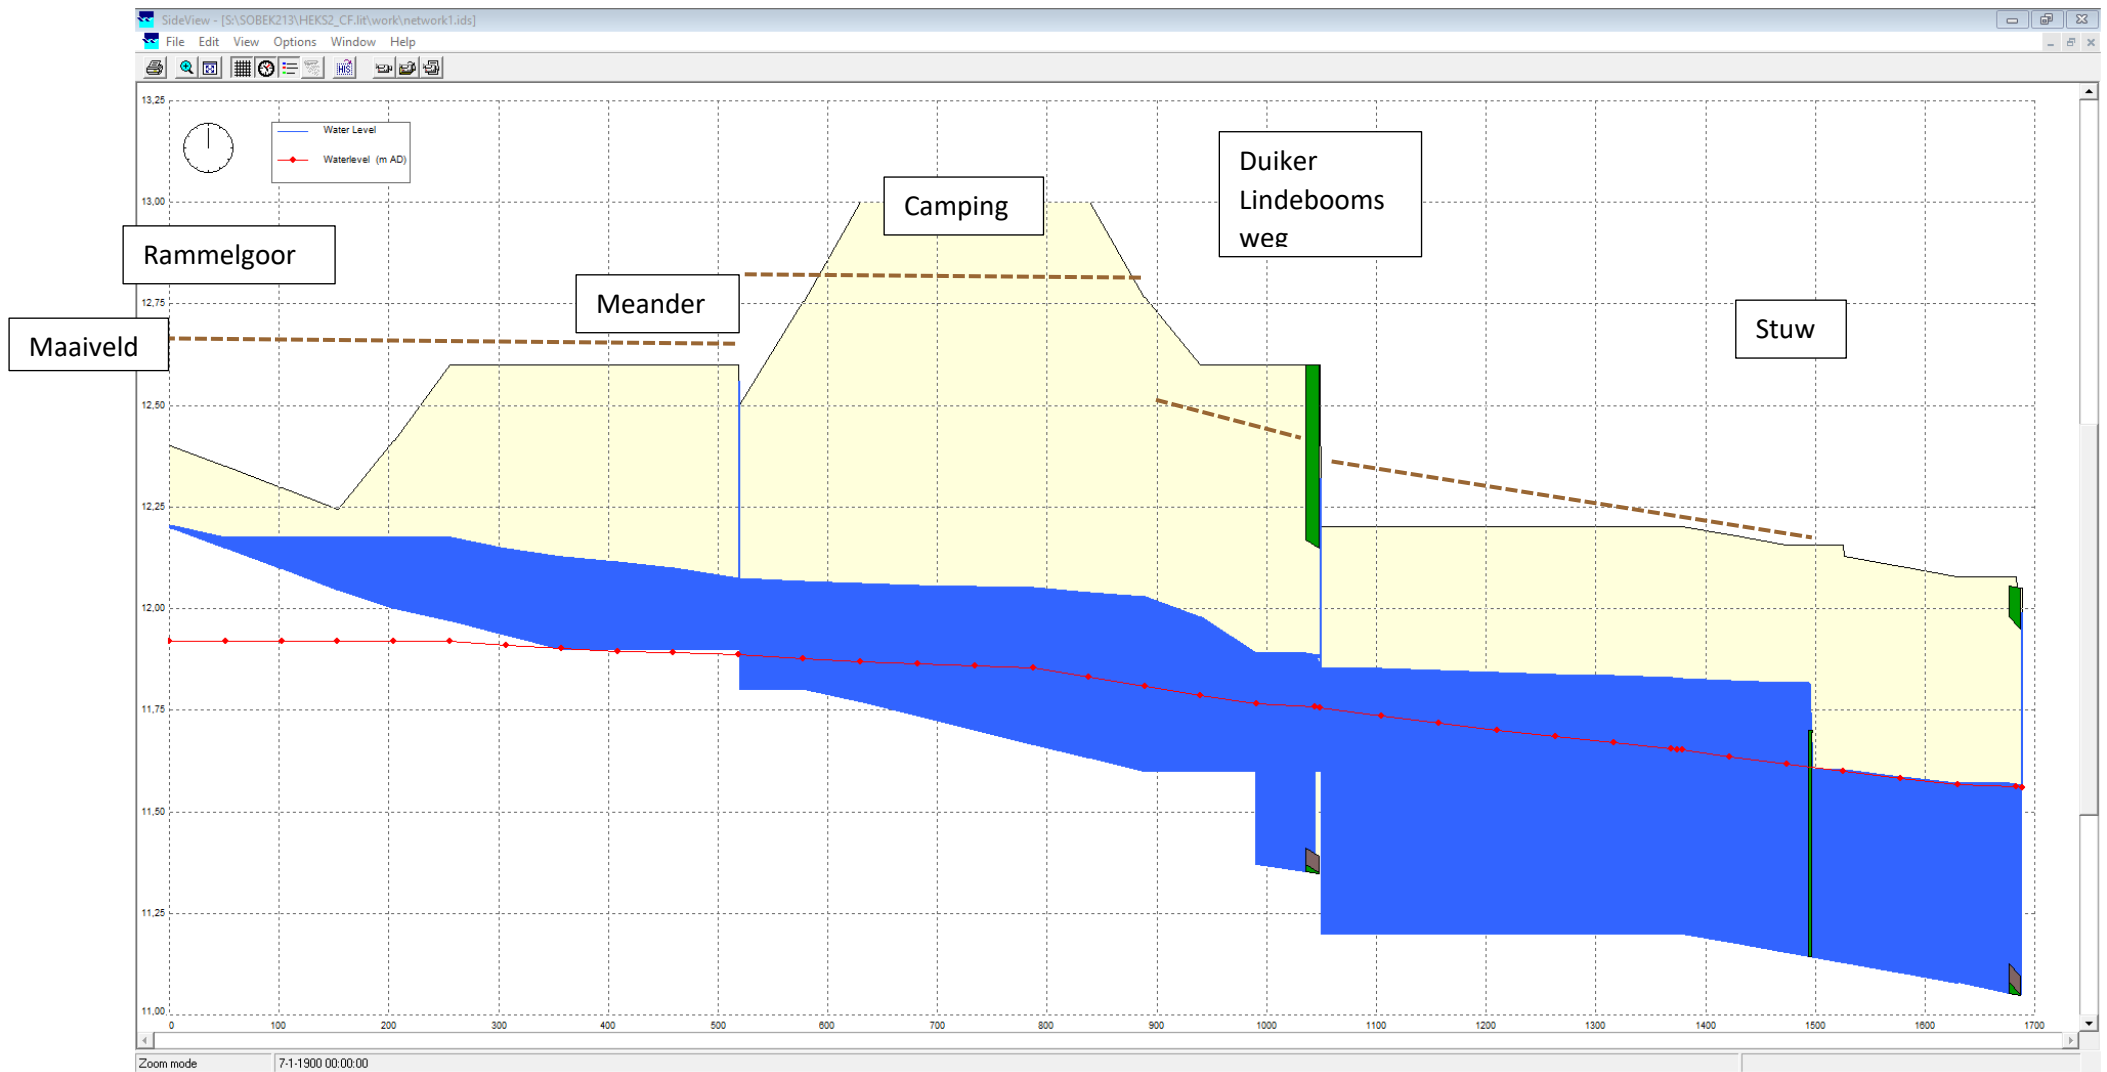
SideView - [S:\SOBEK213\HEKS2_CF.lit\work\network1.ids]

File Edit View Options Window Help

Water Level
Waterlevel (m AD)

Duiker Lindebooms weg

Camping

Rammelgoor

Meander

Maaiveld

Stuw

13,25
13,00
12,75
12,50
12,25
12,00
11,75
11,50
11,25
11,00

0 100 200 300 400 500 600 700 800 900 1000 1100 1200 1300 1400 1500 1600 1700

Zoom mode 7-1-1900 00:00:00